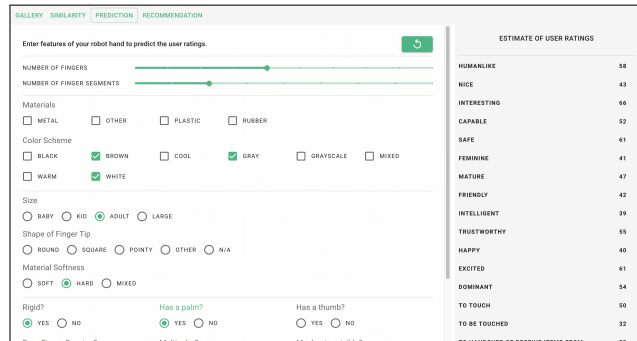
GALLERY SIMILARITY PREDICTION RECOMMENDATION

Enter features of your robot hand to predict the user ratings.

NUMBER OF FINGERS

NUMBER OF FINGER SEGMENTS

Materials

METAL OTHER PLASTIC RUBBER

Color Scheme

BLACK BROWN COOL GRAY GRAYSCALE MIXED

WARM WHITE

Size

BABY KID ADULT LARGE

Shape of Finger Tip

ROUND SQUARE POINTY OTHER N/A

Material Softness

SOFT HARD MIXED

Rigid?

YES NO

Has a palm?

YES NO

Has a thumb?

YES NO

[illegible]

ESTIMATE OF USER RATINGS

| | |
|---|---|
| HUMANLIKE | 58 |
| NICE | 43 |
| INTERESTING | 66 |
| CAPABLE | 52 |
| SAFE | 61 |
| FEMININE | 41 |
| MATURE | 47 |
| FRIENDLY | 42 |
| INTELLIGENT | 39 |
| TRUSTWORTHY | 55 |
| HAPPY | 40 |
| EXCITED | 61 |
| DOMINANT | 54 |
| TO TOUCH | 50 |
| TO BE TOUCHED | 32 |
| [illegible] | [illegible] |